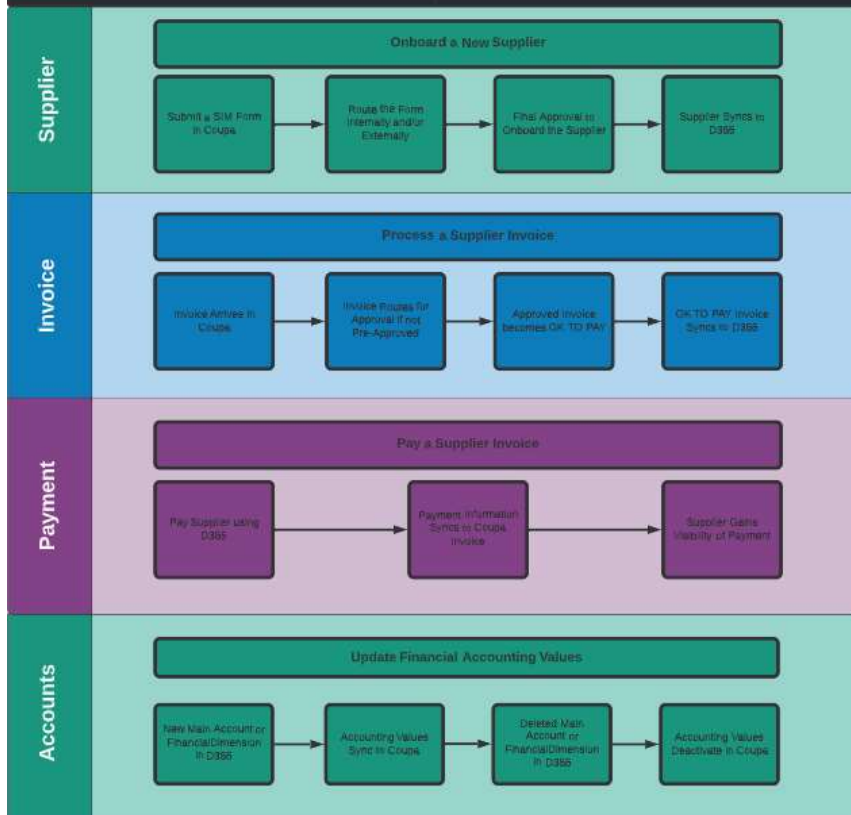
Supplier

Onboard a New Supplier

Submit a SIM Form in Coupa

Route the Form Internally and/or Externally

Final Approval to Onboard the Supplier

Supplier Syncs to D365

Invoice

Process a Supplier Invoice

Invoice Arrives in Coupa

Invoice Routes for Approval if not Pre-Approved

Approved Invoice becomes OK TO PAY

OK TO PAY Invoice Syncs to D365

Payment

Pay a Supplier Invoice

Pay Supplier using D365

Payment Information Syncs to Coupa Invoice

Supplier Gains Visibility of Payment

Accounts

Update Financial Accounting Values

New Main Account or FinancialDimension in D365

Accounting Values Sync to Coupa

Deleted Main Account or FinancialDimension in D365

Accounting Values Deactivate in Coupa